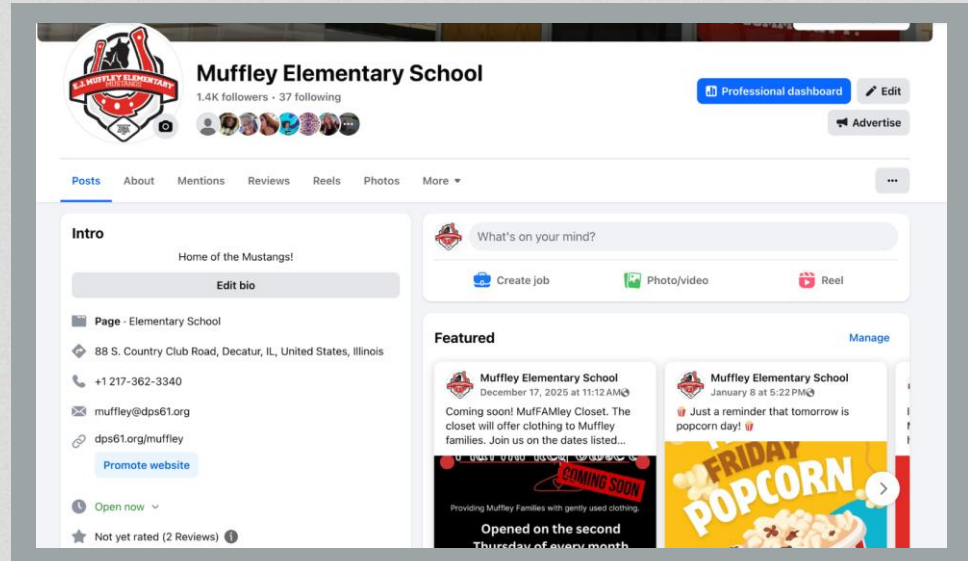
E.J. MUFFLEY ELEMENTARY
MUSTANGS

Muffley Elementary School
1.4K followers • 37 following

Professional dashboard
Edit
Advertise

Posts
About
Mentions
Reviews
Reels
Photos
More

...

Intro
Home of the Mustangs!
Edit bio

Page · Elementary School
88 S. Country Club Road, Decatur, IL, United States, Illinois
+1 217-362-3340
muffley@dps61.org
dps61.org/muffley
Promote website
Open now
Not yet rated (2 Reviews)

What's on your mind?
Create job
Photo/video
Reel

Featured
Manage

Muffley Elementary School
December 17, 2025 at 11:12 AM
Coming soon! MufFAMley Closet. The closet will offer clothing to Muffley families. Join us on the dates listed...
COMING SOON
Providing Muffley Families with gently used clothing.
Opened on the second Thursday of every month

Muffley Elementary School
January 8 at 5:22 PM
Just a reminder that tomorrow is popcorn day!
FRIDAY
POPCORN